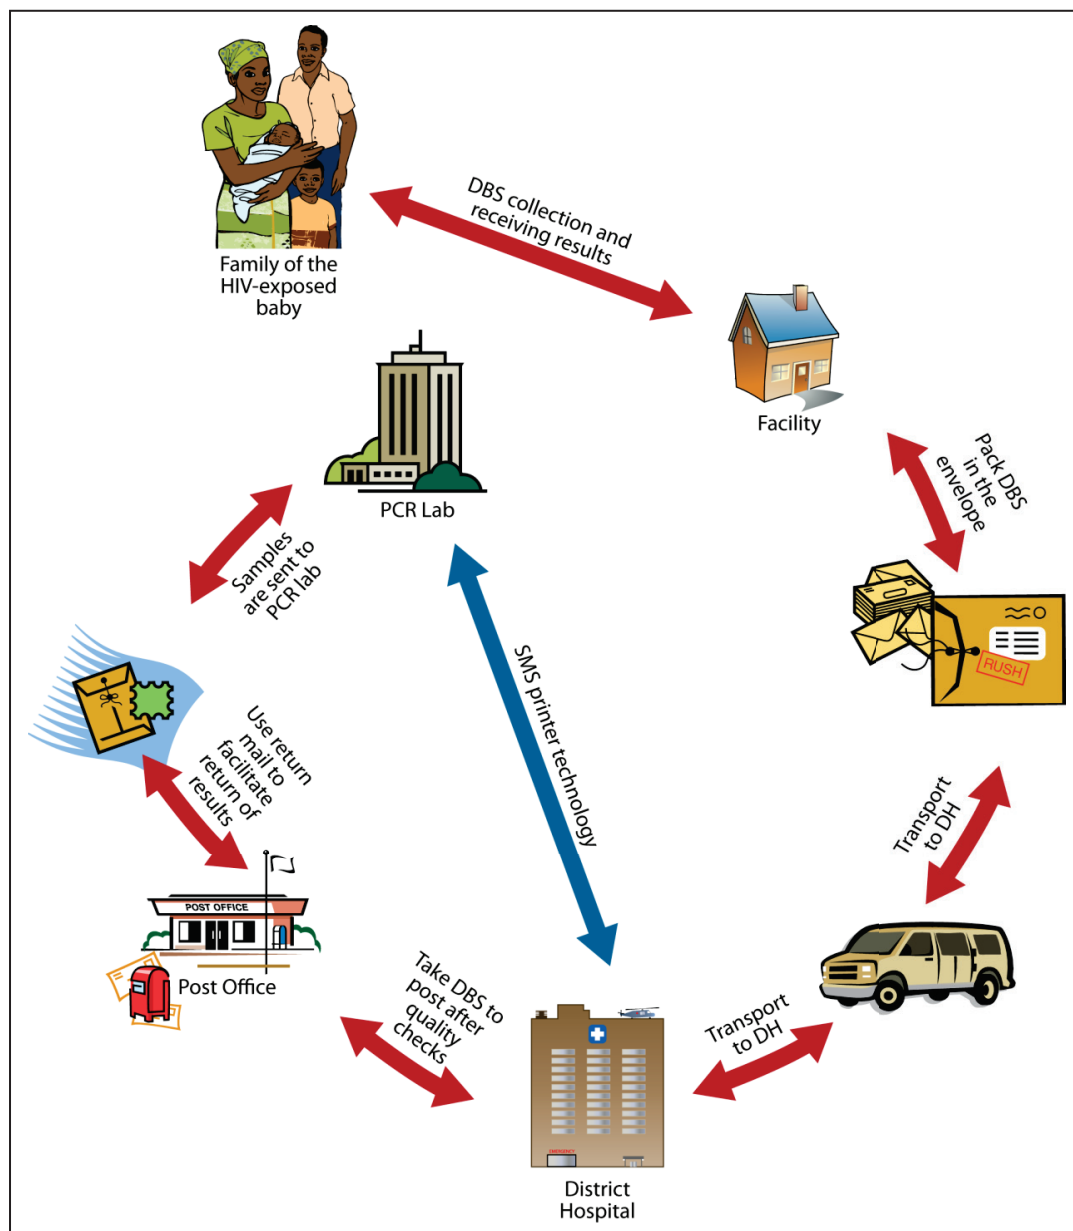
Family of the HIV-exposed baby

DBS collection and receiving results

Facility

PCR Lab

Pack DBS in the envelope

RUSH

Samples are sent to PCR lab

SMS printer technology

Use return mail to facilitate return of results

Transport to DH

POST OFFICE

Post Office

Take DBS to post after quality checks

Transport to DH

EMERGENCY

District Hospital